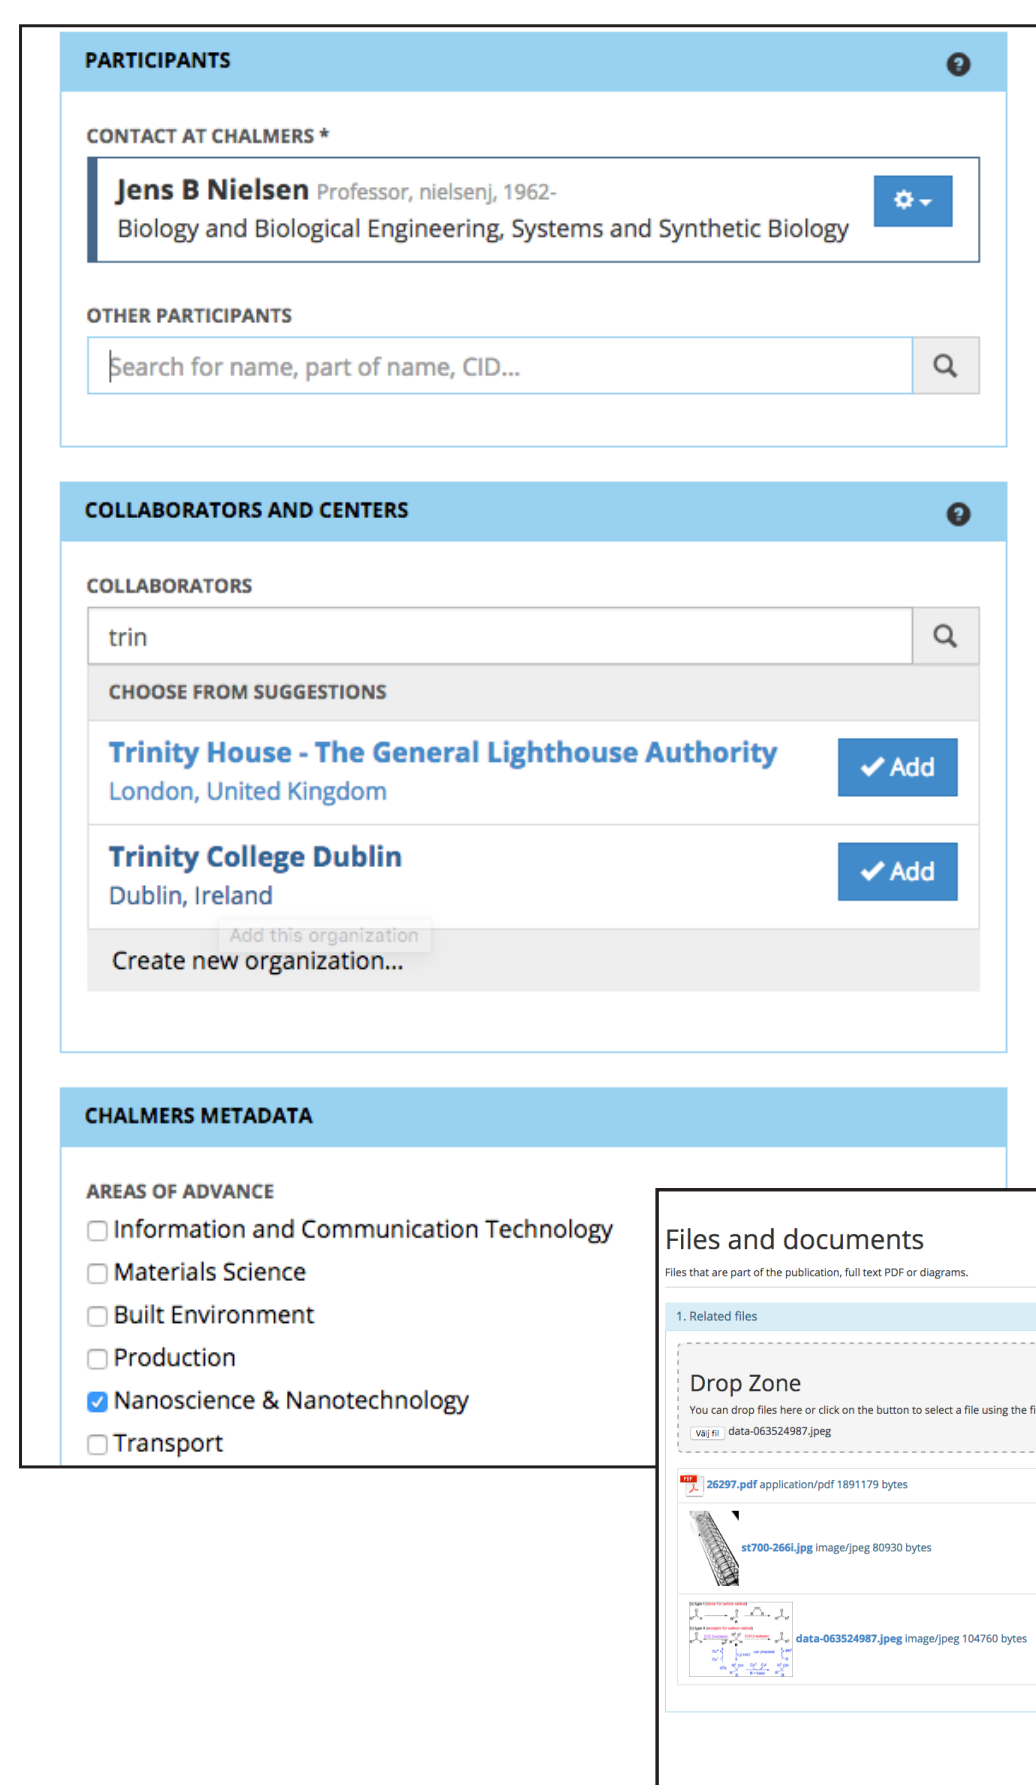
PARTICIPANTS

CONTACT AT CHALMERS *

Jens B Nielsen Professor, nielsenj, 1962-
Biology and Biological Engineering, Systems and Synthetic Biology

OTHER PARTICIPANTS

Search for name, part of name, CID...

COLLABORATORS AND CENTERS

COLLABORATORS

trin

CHOOSE FROM SUGGESTIONS

Trinity House - The General Lighthouse Authority
London, United Kingdom

✔ Add

Trinity College Dublin
Dublin, Ireland

✔ Add

Add this organization
Create new organization...

CHALMERS METADATA

AREAS OF ADVANCE
Information and Communication Technology
Materials Science
Built Environment
Production
Nanoscience & Nanotechnology
Transport

Files and documents
Files that are part of the publication, full text PDF or diagrams.

1. Related files

Drop Zone
You can drop files here or click on the button to select a file using the fi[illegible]
Välj fil data-063524987.jpeg

26297.pdf application/pdf 1891179 bytes

st700-266i.jpg image/jpeg 80930 bytes

data-063524987.jpeg image/jpeg 104760 bytes